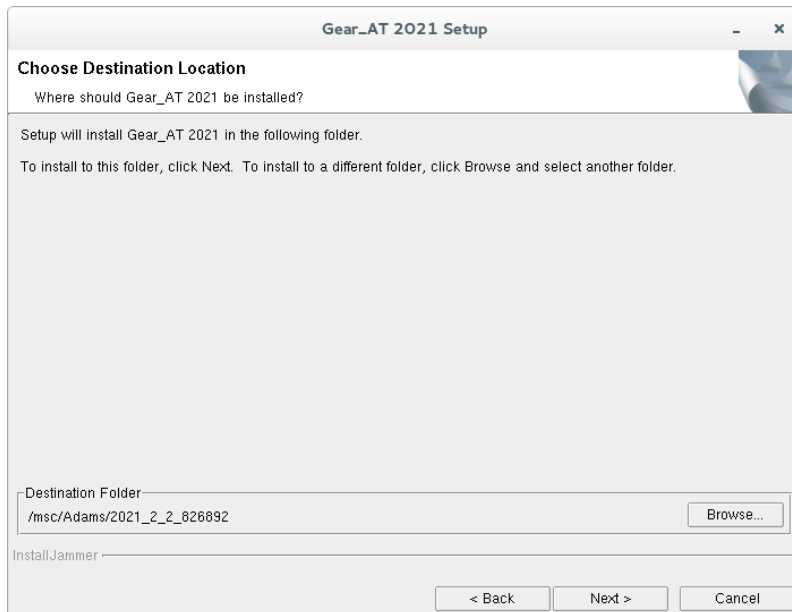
Gear_AT 2021 Setup

Choose Destination Location

Where should Gear_AT 2021 be installed?

Setup will install Gear_AT 2021 in the following folder.

To install to this folder, click Next. To install to a different folder, click Browse and select another folder.

Destination Folder

/msc/Adams/2021_2_2_826892

Browse...

InstallJammer

< Back

Next >

Cancel